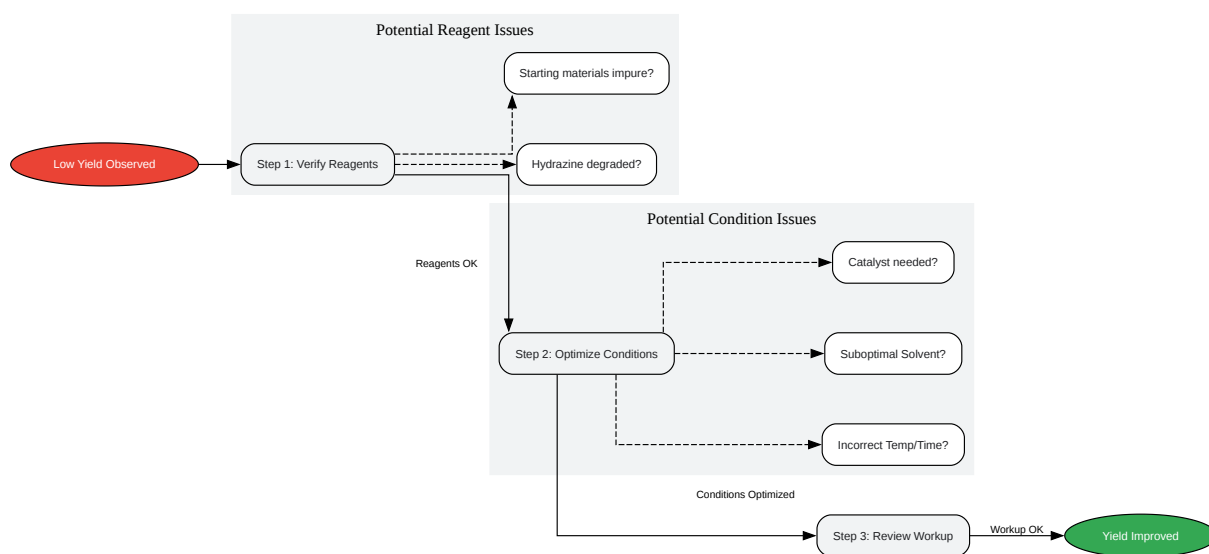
Potential Reagent Issues

Starting materials impure?

Low Yield Observed

Step 1: Verify Reagents

Hydrazine degraded?

Potential Condition Issues

Reagents OK

Catalyst needed?

Step 2: Optimize Conditions

Suboptimal Solvent?

Incorrect Temp/Time?

Conditions Optimized

Step 3: Review Workup

Workup OK

Yield Improved